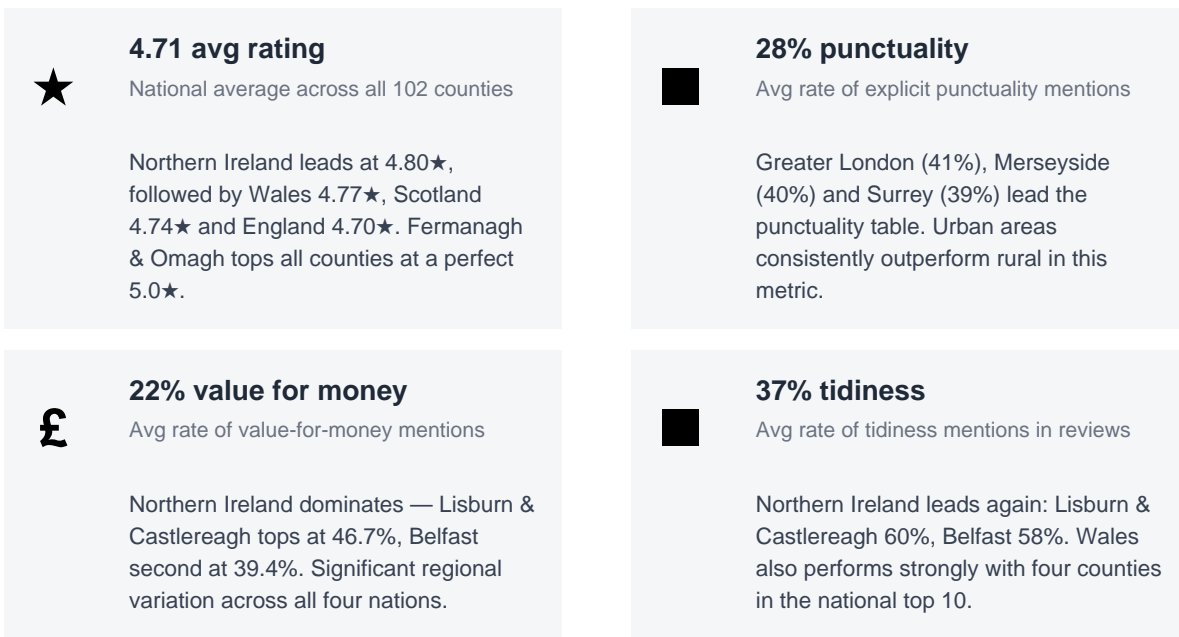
★

**4.71 avg rating**

National average across all 102 counties

Northern Ireland leads at 4.80★, followed by Wales 4.77★, Scotland 4.74★ and England 4.70★. Fermanagh & Omagh tops all counties at a perfect 5.0★.

**28% punctuality**

Avg rate of explicit punctuality mentions

Greater London (41%), Merseyside (40%) and Surrey (39%) lead the punctuality table. Urban areas consistently outperform rural in this metric.

£

**22% value for money**

Avg rate of value-for-money mentions

Northern Ireland dominates — Lisburn & Castlereagh tops at 46.7%, Belfast second at 39.4%. Significant regional variation across all four nations.

**37% tidiness**

Avg rate of tidiness mentions in reviews

Northern Ireland leads again: Lisburn & Castlereagh 60%, Belfast 58%. Wales also performs strongly with four counties in the national top 10.